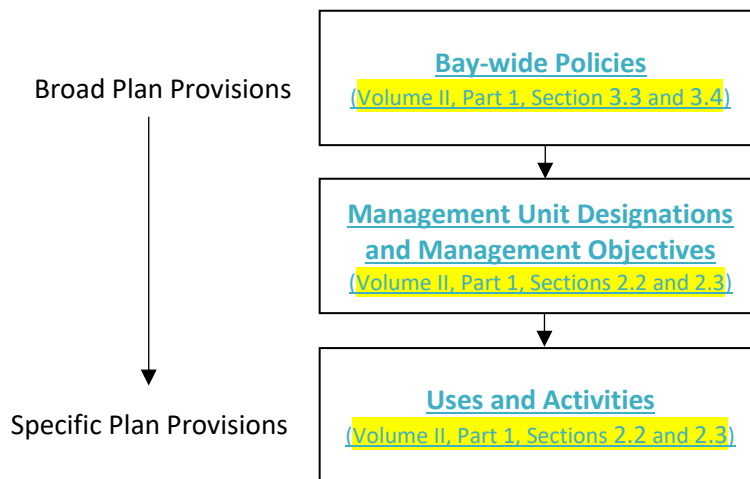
Broad Plan Provisions

Bay-wide Policies
(Volume II, Part 1, Section 3.3 and 3.4)

Management Unit Designations and Management Objectives
(Volume II, Part 1, Sections 2.2 and 2.3)

Uses and Activities
(Volume II, Part 1, Sections 2.2 and 2.3)

Specific Plan Provisions